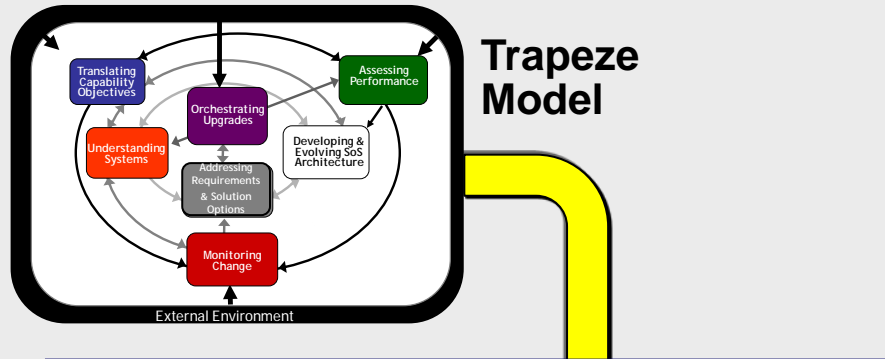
Trapeze Model

Translating Capability Objectives

Assessing Performance

Orchestrating Upgrades

Understanding Systems

Developing & Evolving SoS Architecture

Addressing Requirements & Solution Options

Monitoring Change

External Environment